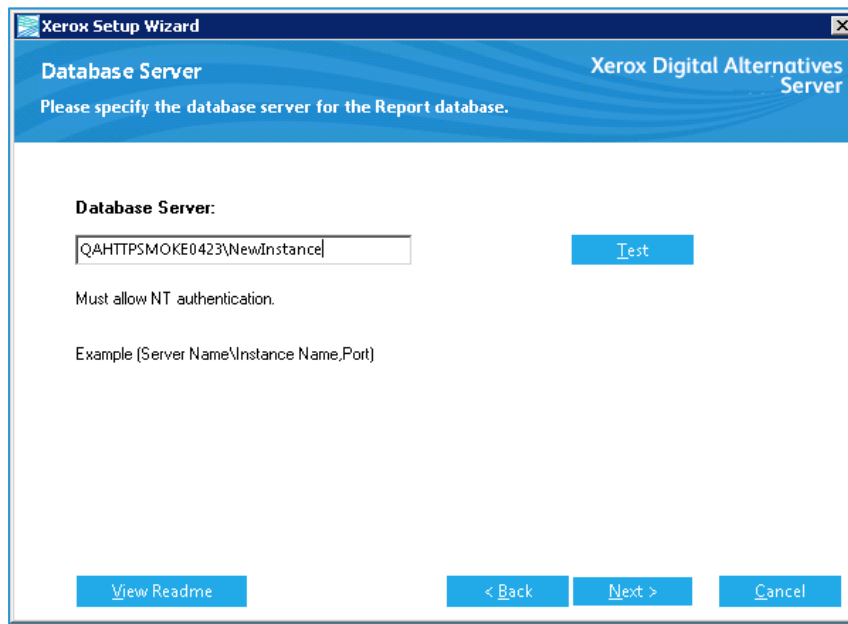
Xerox Setup Wizard

Database Server

Please specify the database server for the Report database.

Xerox Digital Alternatives Server

Database Server:

QAHTTPSMOKE0423\NewInstance

Test

Must allow NT authentication.

Example (Server Name\Instance Name,Port)

View Readme

< Back

Next >

Cancel